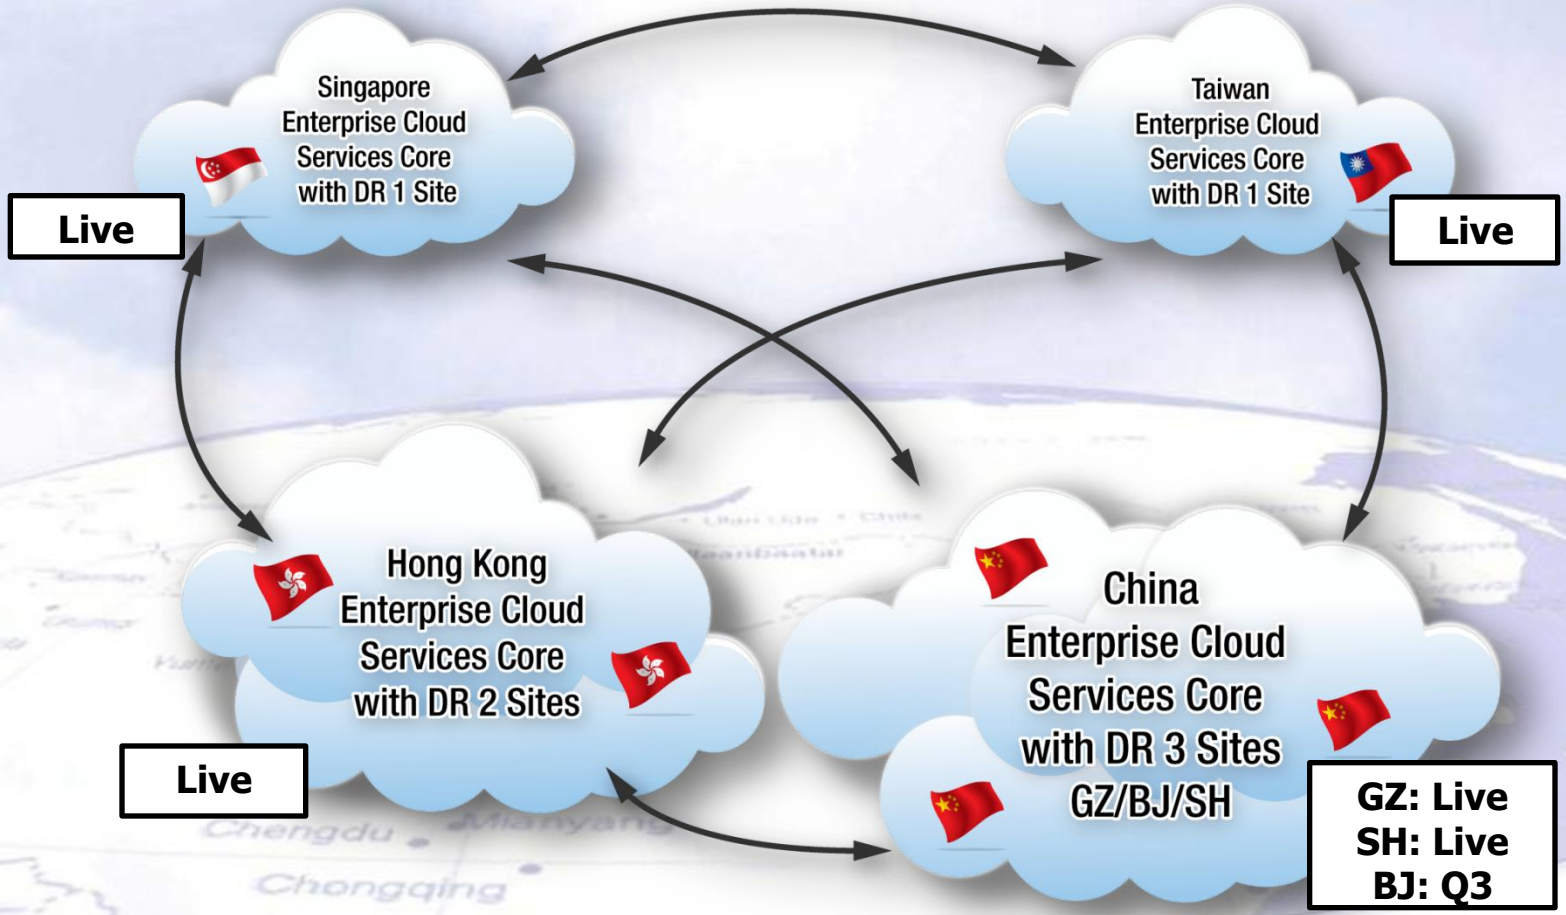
Singapore Enterprise Cloud Services Core with DR 1 Site

Live

Taiwan Enterprise Cloud Services Core with DR 1 Site

Live

Hong Kong Enterprise Cloud Services Core with DR 2 Sites

Live

China Enterprise Cloud Services Core with DR 3 Sites GZ/BJ/SH

GZ: Live
SH: Live
BJ: Q3

Chengdu Mianyang Chongqing